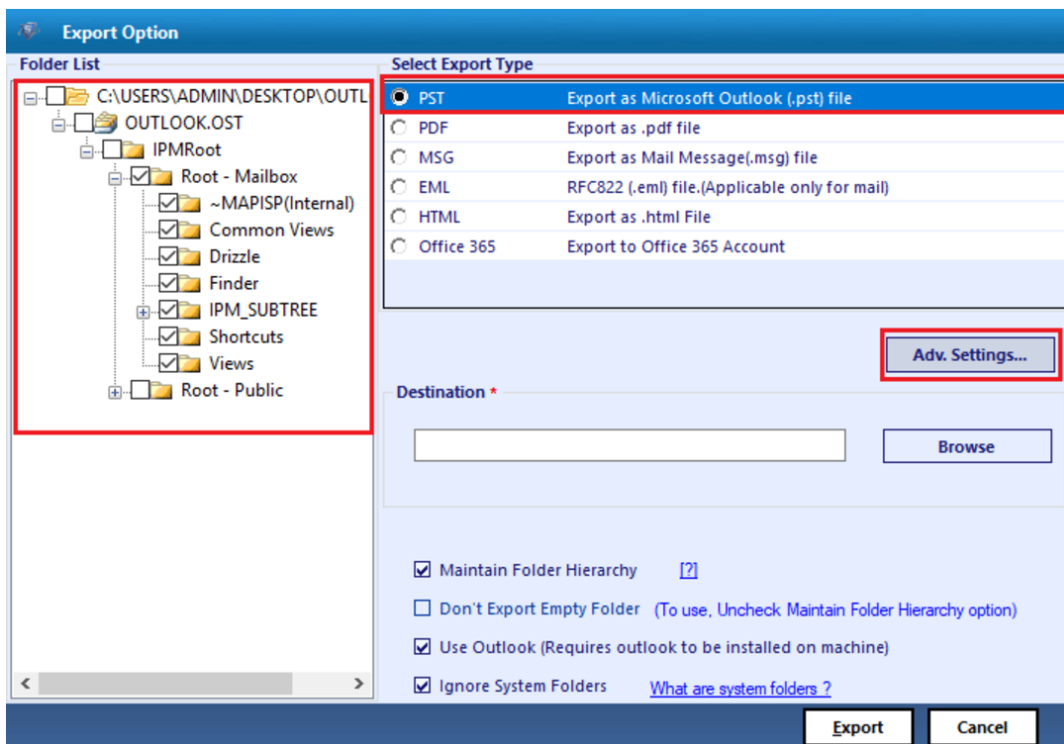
Export Option

Folder List

C:\USERS\ADMIN\DESKTOP\OUTL
OUTLOOK.OST
IPMRoot
Root - Mailbox
~MAPISP(Internal)
Common Views
Drizzle
Finder
IPM_SUBTREE
Shortcuts
Views
Root - Public

Select Export Type

| | |
|---|---|
| PST | Export as Microsoft Outlook (.pst) file |
| PDF | Export as .pdf file |
| MSG | Export as Mail Message(.msg) file |
| EML | RFC822 (.eml) file.(Applicable only for mail) |
| HTML | Export as .html File |
| Office 365 | Export to Office 365 Account |

Adv. Settings...

Destination *

Browse

Maintain Folder Hierarchy [?]

Don't Export Empty Folder (To use, Uncheck Maintain Folder Hierarchy option)

Use Outlook (Requires outlook to be installed on machine)

Ignore System Folders What are system folders ?

Export

Cancel